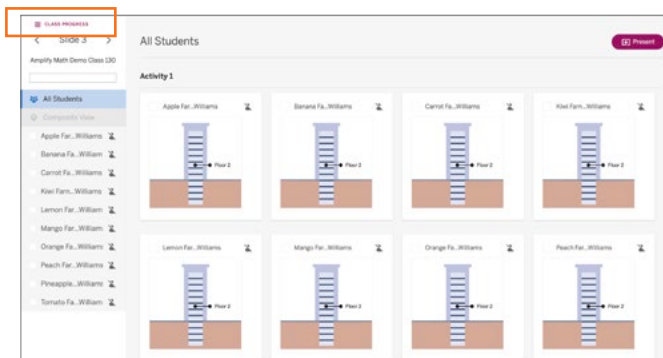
CLASS PROGRESS

Slide 3

Amplify Math Demo Class 130

All Students

Composite View

Apple Far...Williams

Banana Fa...William

Carrot Fa...William

Kiwi Farm...Williams

Lemon Far...William

Mango Far...William

Orange Fa...William

Peach Far...Williams

Pineapple...Williams

Tomato Fa...William

All Students

Present

Activity 1

Apple Far...Williams

Floor 2

Banana Fa...William

Floor 2

Carrot Fa...William

Floor 2

Kiwi Farm...Williams

Floor 2

Lemon Far...William

Floor 2

Mango Far...William

Floor 2

Orange Fa...William

Floor 2

Peach Far...Williams

Floor 2